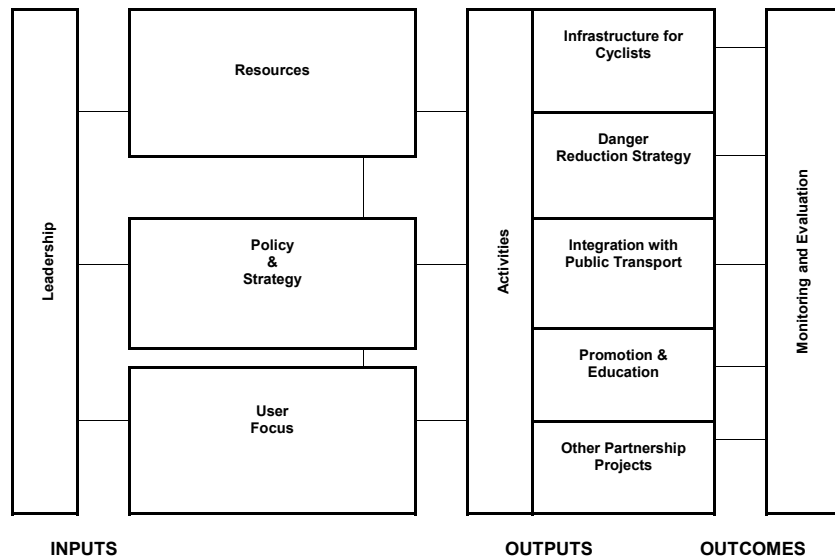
Leadership

Resources

Policy
&
Strategy

User
Focus

Activities

Infrastructure for Cyclists

Danger Reduction Strategy

Integration with Public Transport

Promotion & Education

Other Partnership Projects

Monitoring and Evaluation

INPUTS

OUTPUTS

OUTCOMES